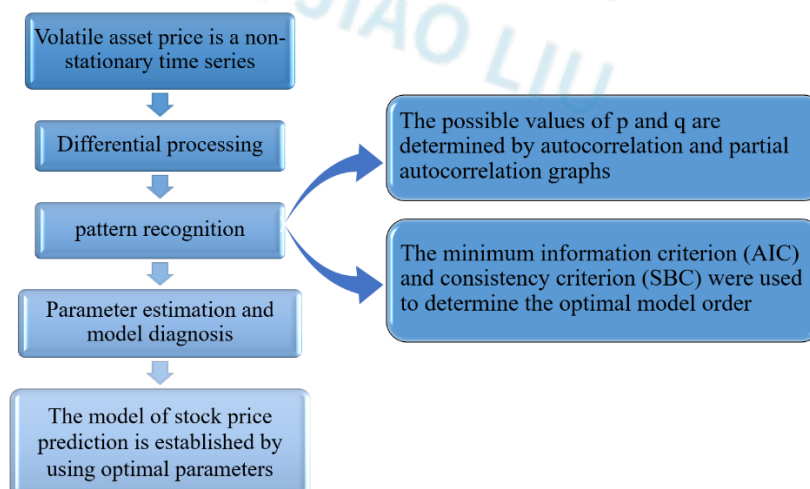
Volatile asset price is a non-stationary time series

Differential processing

pattern recognition

Parameter estimation and model diagnosis

The model of stock price prediction is established by using optimal parameters

The possible values of p and q are determined by autocorrelation and partial autocorrelation graphs

The minimum information criterion (AIC) and consistency criterion (SBC) were used to determine the optimal model order

SIAO LIU